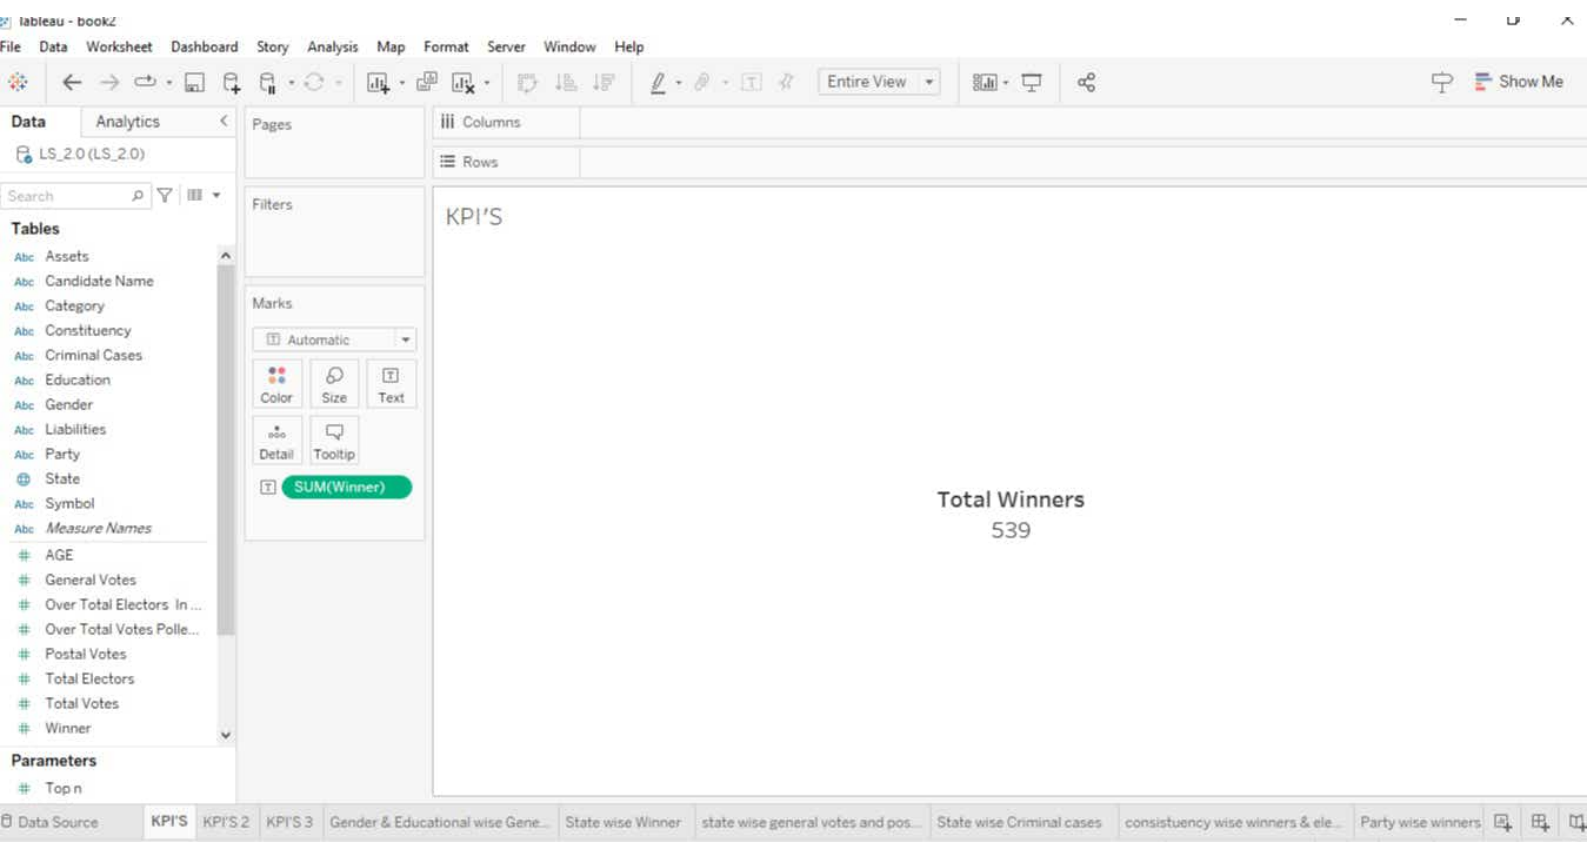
Tableau - book2

File Data Worksheet Dashboard Story Analysis Map Format Server Window Help

Entire View

Show Me

Data Analytics

LS_2.0 (LS_2.0)

Search

Tables

Abc Assets
Abc Candidate Name
Abc Category
Abc Constituency
Abc Criminal Cases
Abc Education
Abc Gender
Abc Liabilities
Abc Party
State
Abc Symbol
Abc Measure Names
AGE
General Votes
Over Total Electors In ...
Over Total Votes Polle...
Postal Votes
Total Electors
Total Votes
Winner

Parameters

Top n

Pages

Filters

Marks

Automatic

Color Size Text

Detail Tooltip

SUM(Winner)

Columns

Rows

KPI'S

Total Winners
539

Data Source KPI'S KPI'S 2 KPI'S 3 Gender & Educational wise Gene... State wise Winner state wise general votes and pos... State wise Criminal cases consistuency wise winners & ele... Party wise winners